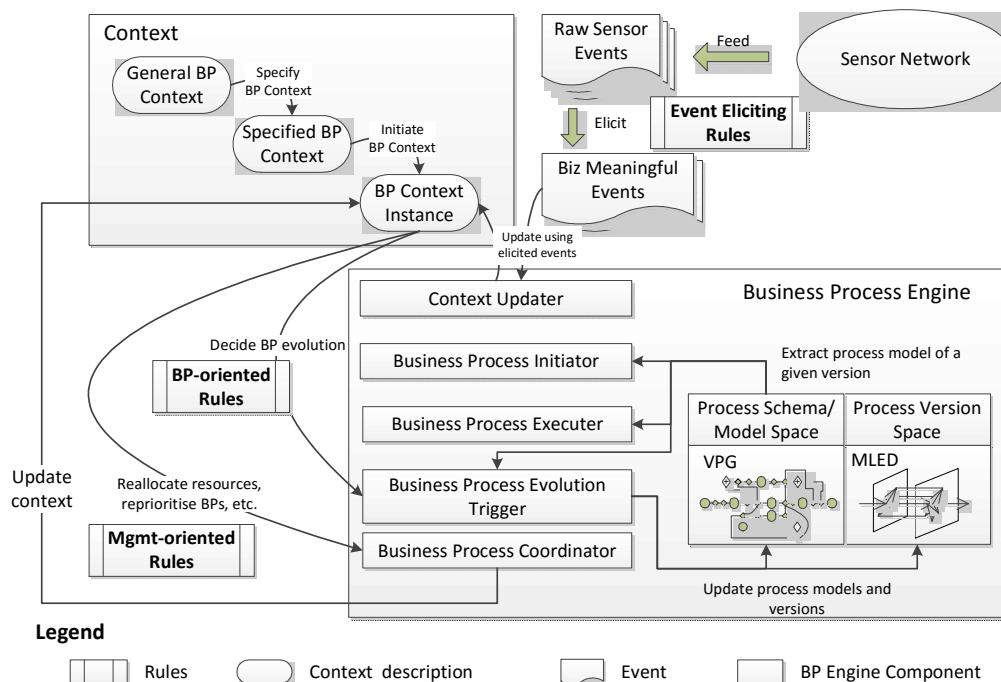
Context

General BP Context

Specify BP Context

Specified BP Context

Initiate BP Context

BP Context Instance

Raw Sensor Events

Feed

Sensor Network

Elicit

Event Eliciting Rules

Biz Meaningful Events

Update using elicited events

Business Process Engine

Context Updater

Decide BP evolution

Business Process Initiator

Extract process model of a given version

BP-oriented Rules

Business Process Executer

Process Schema/ Model Space

Process Version Space

VPG

MLED

Update context

Reallocate resources, reprioritise BPs, etc.

Business Process Evolution Trigger

Mgmt-oriented Rules

Business Process Coordinator

Update process models and versions

Legend

Rules

Context description

Event

BP Engine Component